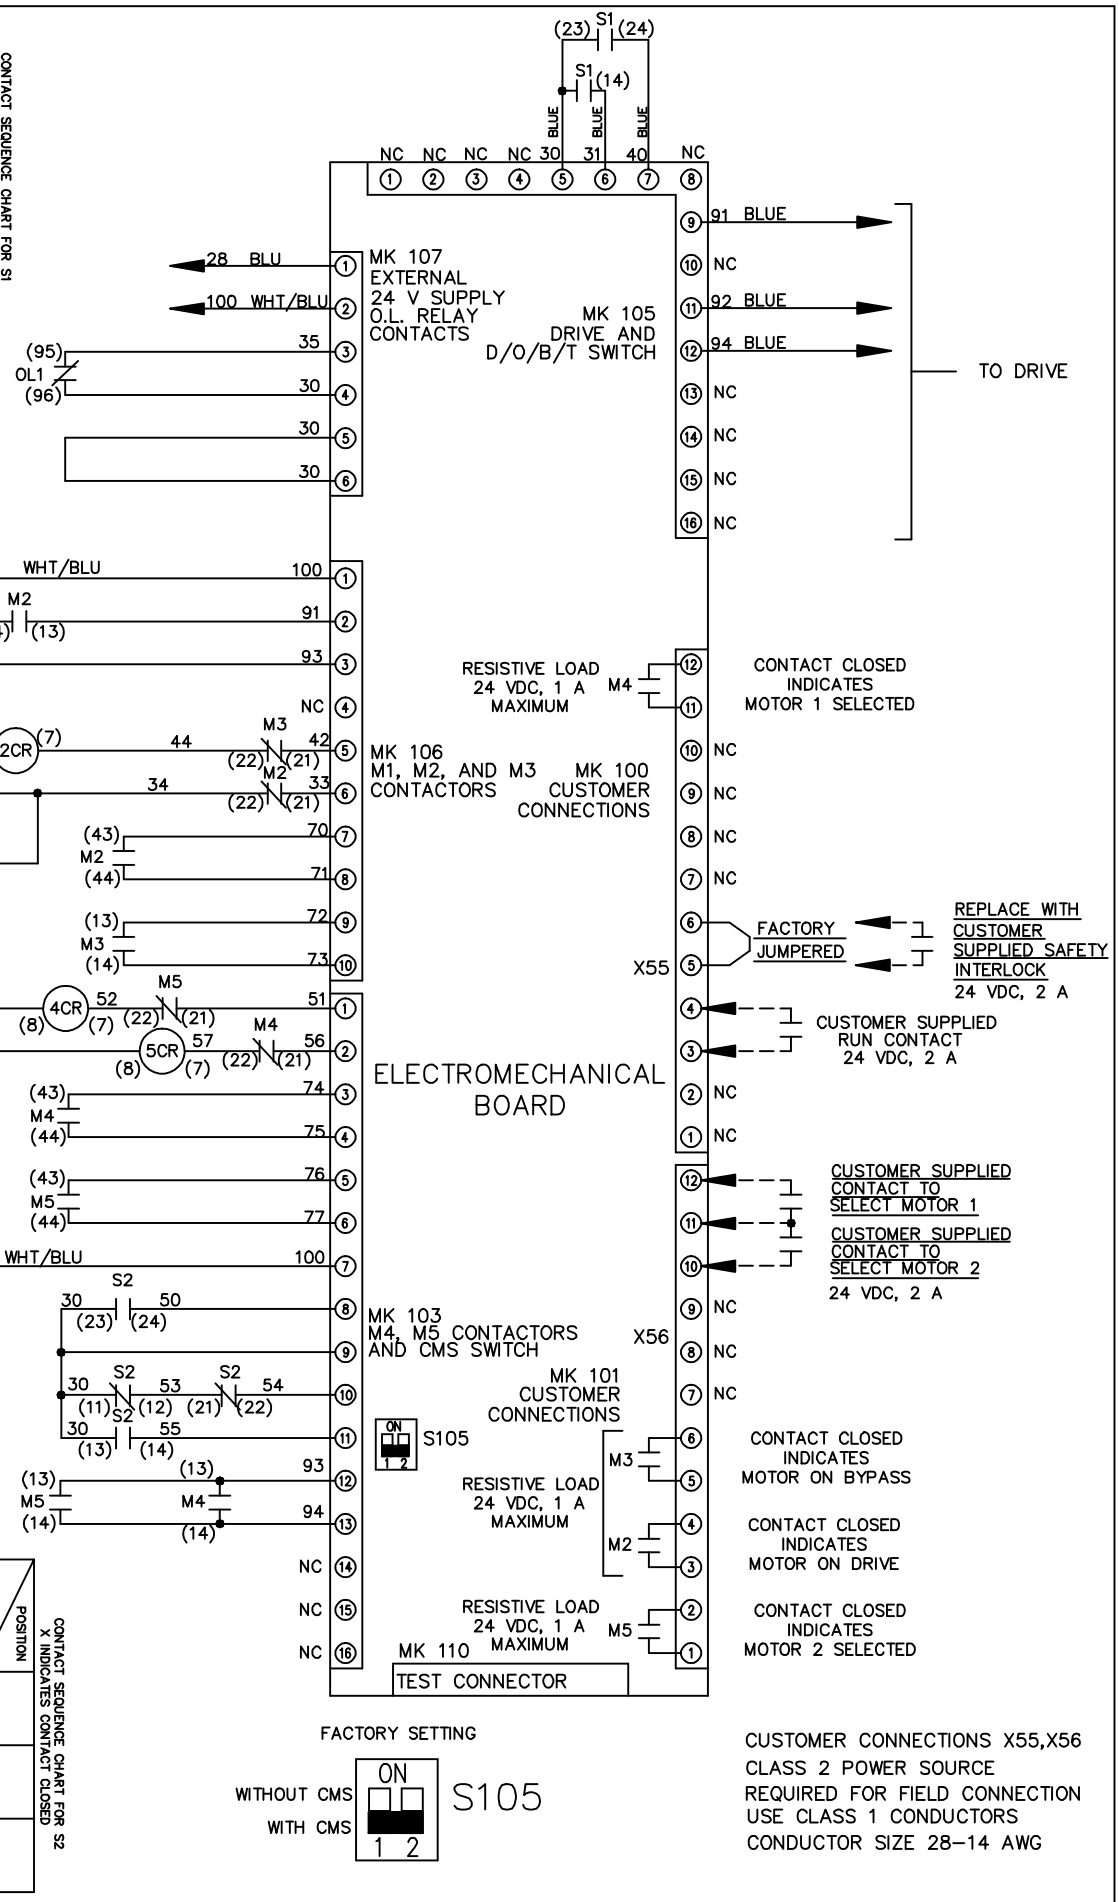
CONTACT SEQUENCE CHART FOR S1

(23) S1 (24)
S1 (14)
BLUE BLUE BLUE
NC NC NC NC 30 31 40 NC
① ② ③ ④ ⑤ ⑥ ⑦ ⑧

28 BLU ①
100 WHT/BLU ②
MK 107
EXTERNAL
24 V SUPPLY
O.L. RELAY
CONTACTS
(95)
OL1
(96)
35 ③
30 ④
30 ⑤
30 ⑥

MK 105
DRIVE AND
D/O/B/T SWITCH

⑨ 91 BLUE
⑩ NC
⑪ 92 BLUE
⑫ 94 BLUE
⑬ NC
⑭ NC
⑮ NC
⑯ NC
TO DRIVE

WHT/BLU 100 ①
M2
(13) 91 ②
93 ③
NC ④
2CR (7) 44 M3 (22) (21) 42 ⑤
34 M2 (22) (21) 33 ⑥
(43) M2 (44) 70 ⑦
71 ⑧
(13) M3 (14) 72 ⑨
73 ⑩
MK 106
M1, M2, AND M3
CONTACTORS
MK 100
CUSTOMER
CONNECTIONS

RESISTIVE LOAD
24 VDC, 1 A
MAXIMUM
M4 ⑫ ⑪
CONTACT CLOSED
INDICATES
MOTOR 1 SELECTED
⑩ NC
⑨ NC
⑧ NC
⑦ NC
⑥ FACTORY
⑤ JUMPERED
X55
REPLACE WITH
CUSTOMER
SUPPLIED SAFETY
INTERLOCK
24 VDC, 2 A
④
③
CUSTOMER SUPPLIED
RUN CONTACT
24 VDC, 2 A
② NC
① NC

(8) 4CR (7) 52 M5 (22) (21) 51 ①
(8) 5CR (7) 57 M4 (22) (21) 56 ②
(43) M4 (44) 74 ③
75 ④
(43) M5 (44) 76 ⑤
77 ⑥
WHT/BLU 100 ⑦
S2
30 50
(23) (24) ⑧
⑨
30 S2 53 S2 54
(11) (12) (21) (22) ⑩
30 S2 55
(13) (14) ⑪
(13) (13) 93 ⑫
M5 M4
(14) (14) 94 ⑬
NC ⑭
NC ⑮
NC ⑯

ELECTROMECHANICAL
BOARD

MK 103
M4, M5 CONTACTORS
AND CMS SWITCH
ON
1 2
S105

⑫ ⑪ ⑩
CUSTOMER SUPPLIED
CONTACT TO
SELECT MOTOR 1
CUSTOMER SUPPLIED
CONTACT TO
SELECT MOTOR 2
24 VDC, 2 A
⑨ NC
X56 ⑧ NC
⑦ NC
MK 101
CUSTOMER
CONNECTIONS
M3 ⑥ ⑤
CONTACT CLOSED
INDICATES
MOTOR ON BYPASS
RESISTIVE LOAD
24 VDC, 1 A
MAXIMUM
M2 ④ ③
CONTACT CLOSED
INDICATES
MOTOR ON DRIVE
RESISTIVE LOAD
24 VDC, 1 A
MAXIMUM
M5 ② ①
CONTACT CLOSED
INDICATES
MOTOR 2 SELECTED
MK 110
TEST CONNECTOR

POSITION
CONTACT SEQUENCE CHART FOR S2
X INDICATES CONTACT CLOSED

FACTORY SETTING
WITHOUT CMS
WITH CMS
ON
1 2
S105

CUSTOMER CONNECTIONS X55,X56
CLASS 2 POWER SOURCE
REQUIRED FOR FIELD CONNECTION
USE CLASS 1 CONDUCTORS
CONDUCTOR SIZE 28–14 AWG